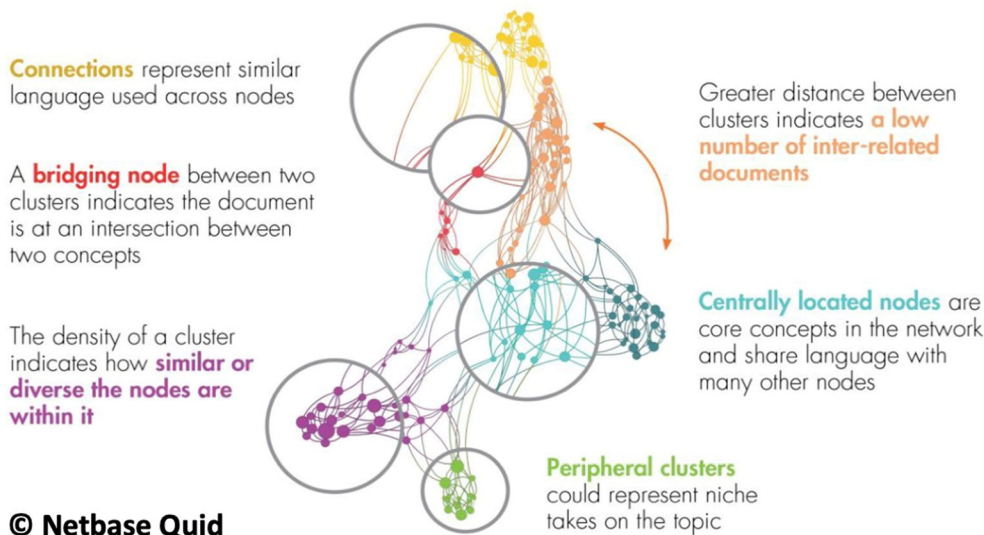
Connections represent similar language used across nodes

A bridging node between two clusters indicates the document is at an intersection between two concepts

The density of a cluster indicates how similar or diverse the nodes are within it

Greater distance between clusters indicates a low number of inter-related documents

Centrally located nodes are core concepts in the network and share language with many other nodes

Peripheral clusters could represent niche takes on the topic

© Netbase Quid